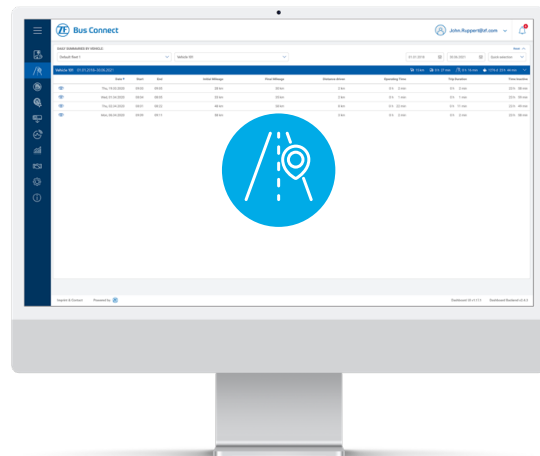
ZF Bus Connect

John.Ruppert@zf.com

DAILY SUMMARIES BY VEHICLE

Default fleet 1

Vehicle 101

01.01.2018

30.06.2021

Quick selection

Vehicle 101 01.01.2018–30.06.2021

| Date | Start | End | Initial Mileage | Final Mileage | Distance driven | Operating Time | Trip Duration | Time Inactive |
|---|---|---|---|---|---|---|---|---|
| Thu, 29.10.2020 | 09:05 | | 38 km | 38 km | 0 km | 0 h 2 min | 0 h 2 min | 23 h 58 min |
| Mon, 01.02.2021 | 09:00 | | 38 km | 38 km | 0 km | 0 h 1 min | 0 h 1 min | 23 h 59 min |
| Thu, 25.02.2021 | 09:01 | | 38 km | 38 km | 0 km | 0 h 32 min | 0 h 2 min | 23 h 58 min |
| Mon, 08.03.2021 | 09:11 | | 38 km | 38 km | 0 km | 0 h 2 min | 0 h 2 min | 23 h 58 min |

Imprint & Contact Powered by ZF

Dashboard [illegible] Dashboard Backend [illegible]